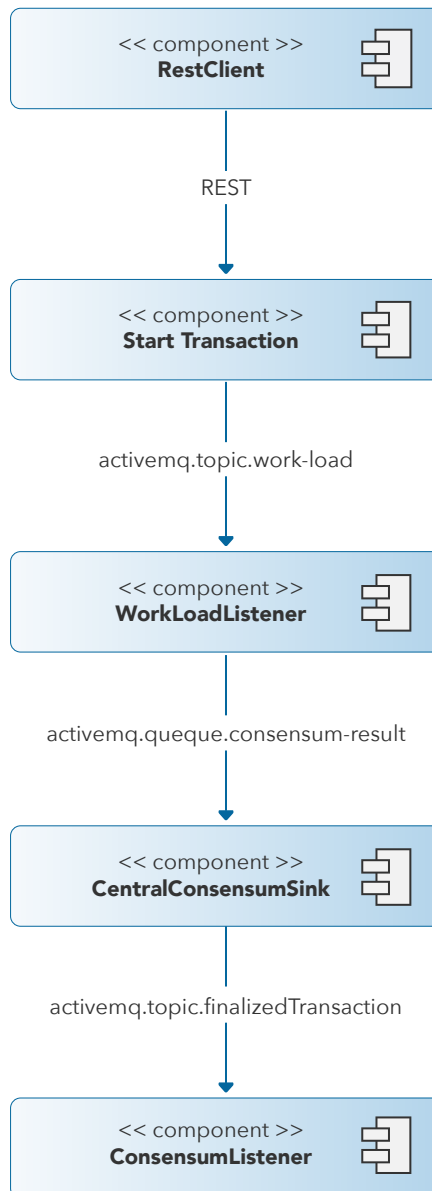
<< component >>
RestClient

REST

<< component >>
Start Transaction

activemq.topic.work-load

<< component >>
WorkLoadListener

activemq.queque.consensum-result

<< component >>
CentralConsensumSink

activemq.topic.finalizedTransaction

<< component >>
ConsensumListener